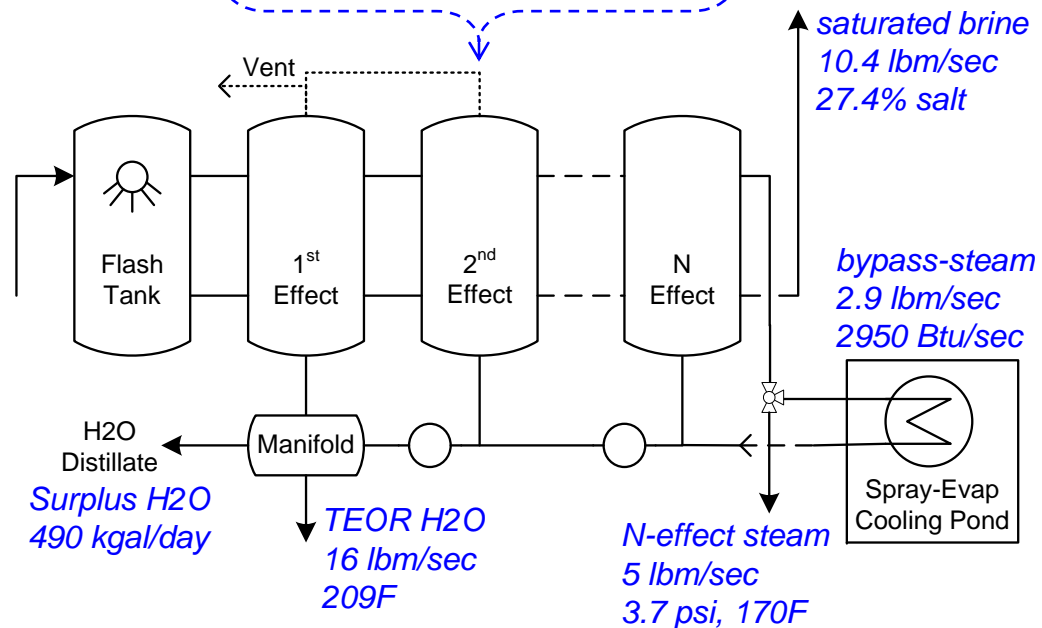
saturated brine
10.4 lbm/sec
27.4% salt

Vent

Flash Tank

$1^{st}$ Effect

$2^{nd}$ Effect

N Effect

bypass-steam
2.9 lbm/sec
2950 Btu/sec

H2O Distillate

Surplus H2O
490 kgal/day

Manifold

TEOR H2O
16 lbm/sec
209F

Spray-Evap Cooling Pond

N-effect steam
5 lbm/sec
3.7 psi, 170F